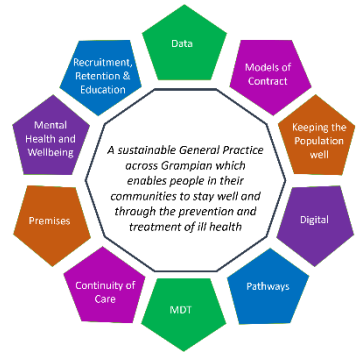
A sustainable General Practice across Grampian which enables people in their communities to stay well and through the prevention and treatment of ill health

Data

Models of Contract

Keeping the Population well

Digital

Pathways

MDT

Continuity of Care

Premises

Mental Health and Wellbeing

Recruitment, Retention & Education